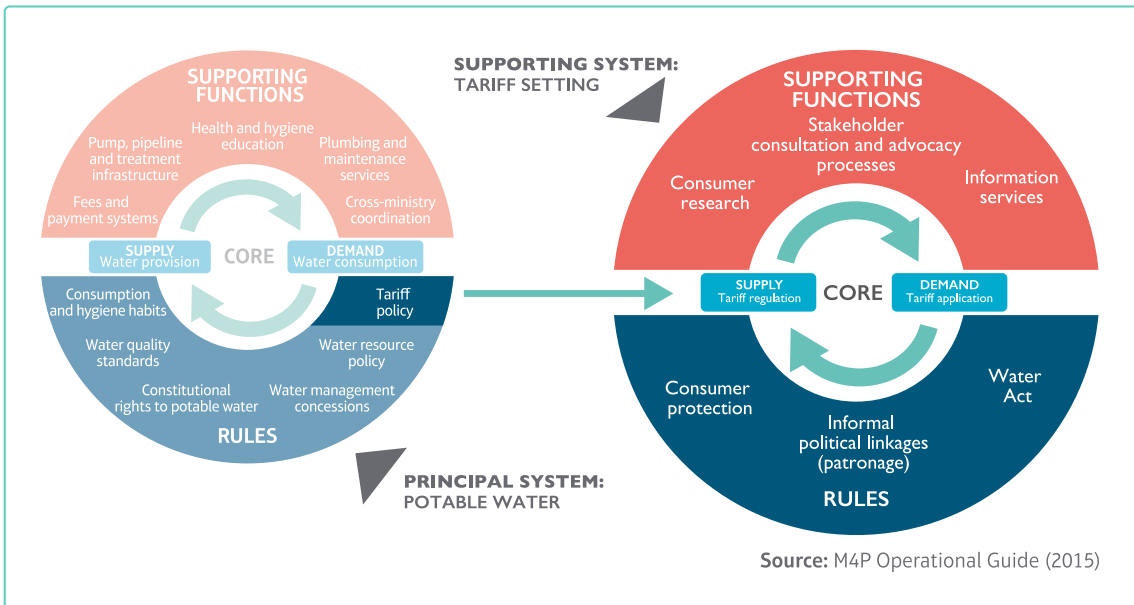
SUPPORTING FUNCTIONS

Pump, pipeline and treatment infrastructure

Health and hygiene education

Plumbing and maintenance services

Fees and payment systems

Cross-ministry coordination

SUPPLY
Water provision

CORE

DEMAND
Water consumption

Consumption and hygiene habits

Tariff policy

Water quality standards

Water resource policy

Constitutional rights to potable water

Water management concessions

RULES

PRINCIPAL SYSTEM:
POTABLE WATER

SUPPORTING SYSTEM:
TARIFF SETTING

SUPPORTING FUNCTIONS

Stakeholder consultation and advocacy processes

Consumer research

Information services

SUPPLY
Tariff regulation

CORE

DEMAND
Tariff application

Consumer protection

Water Act

Informal political linkages (patronage)

RULES

Source: M4P Operational Guide (2015)